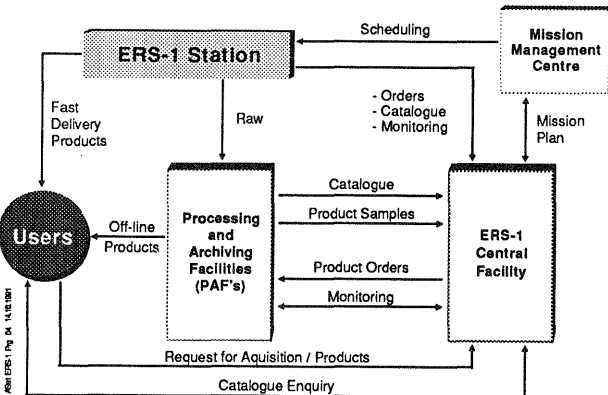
ERS-1 Station

Scheduling

Mission Management Centre

Fast Delivery Products

Raw

- Orders
- Catalogue
- Monitoring

Mission Plan

Users

Off-line Products

Processing and Archiving Facilities (PAF's)

Catalogue

Product Samples

Product Orders

Monitoring

ERS-1 Central Facility

Request for Aquisition / Products

Catalogue Enquiry

ASirl ERS-1 Pg 04 14.12.1991